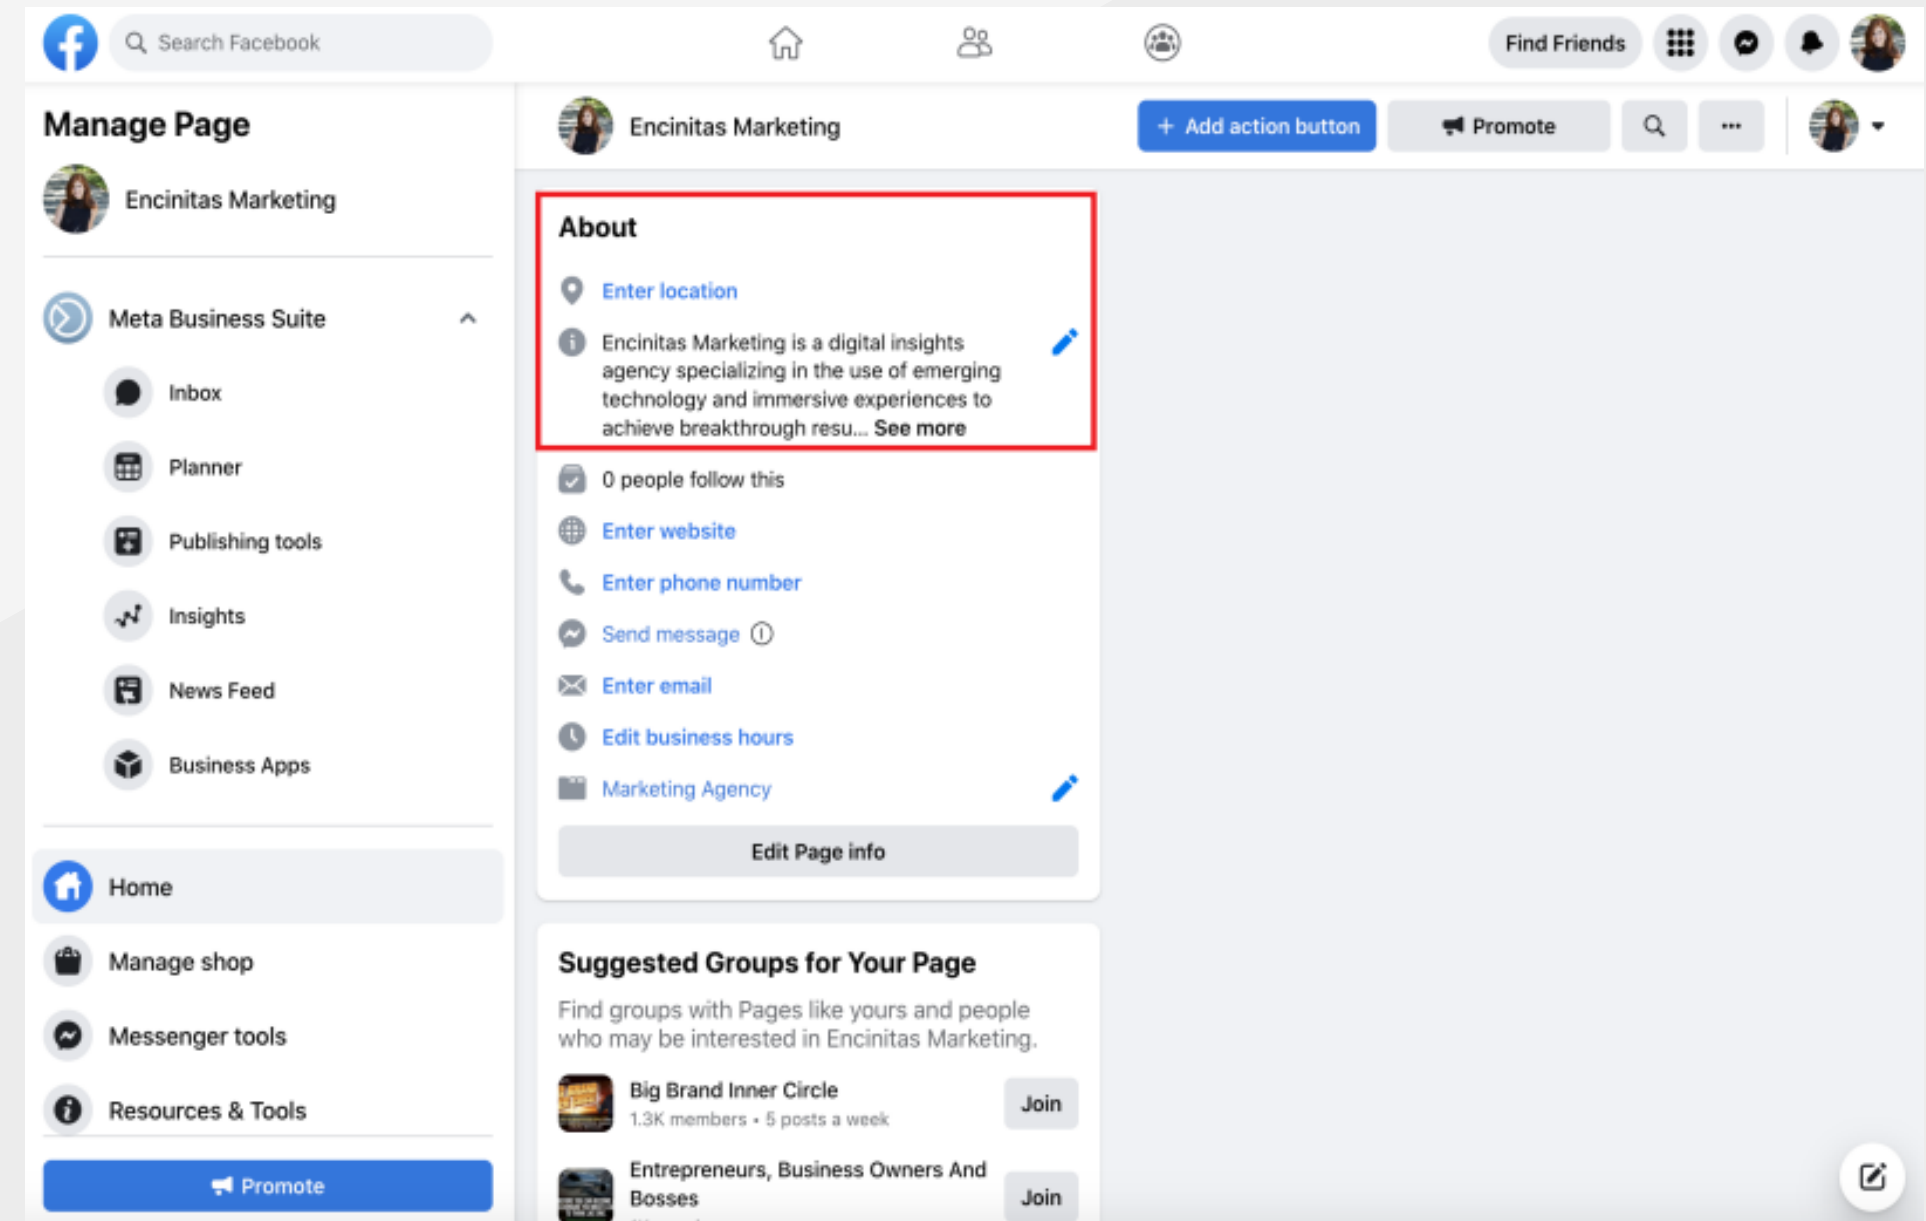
Search Facebook

Find Friends

Manage Page

Encinitas Marketing

Meta Business Suite

Inbox

Planner

Publishing tools

Insights

News Feed

Business Apps

Home

Manage shop

Messenger tools

Resources & Tools

Promote

Encinitas Marketing

+ Add action button

Promote

About

Enter location

Encinitas Marketing is a digital insights agency specializing in the use of emerging technology and immersive experiences to achieve breakthrough resu... See more

0 people follow this

Enter website

Enter phone number

Send message

Enter email

Edit business hours

Marketing Agency

Edit Page info

Suggested Groups for Your Page

Find groups with Pages like yours and people who may be interested in Encinitas Marketing.

Big Brand Inner Circle
1.3K members • 5 posts a week

Join

Entrepreneurs, Business Owners And Bosses

Join